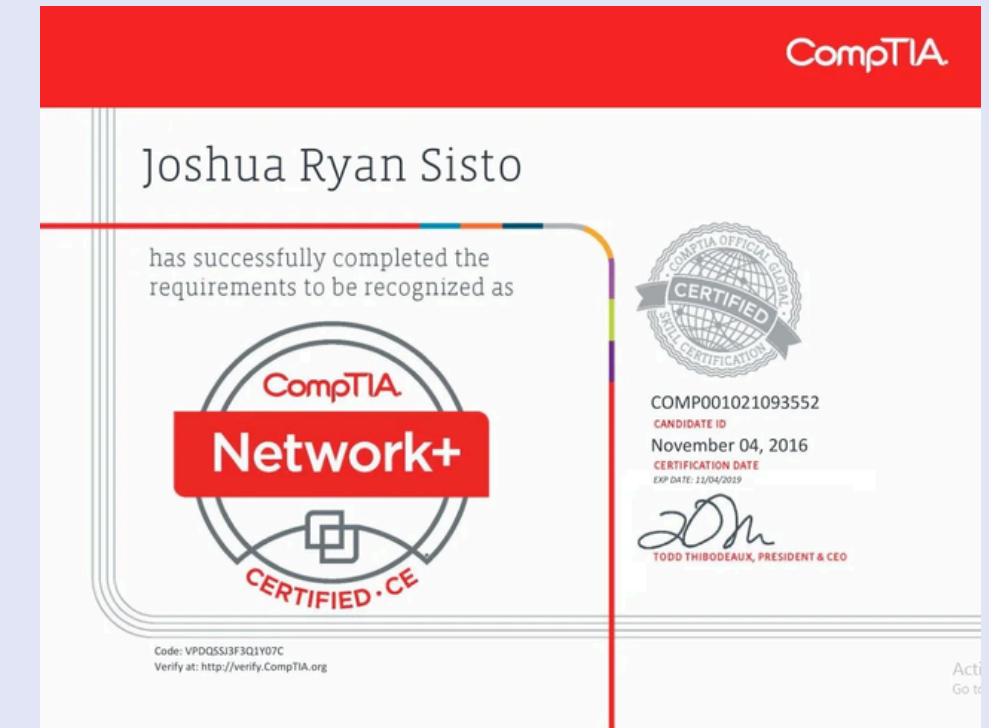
CompTIA

Joshua Ryan Sisto

has successfully completed the requirements to be recognized as

CompTIA
Network+
CERTIFIED · CE

COMPTIA OFFICIAL GLOBAL SKILL CERTIFICATION
CERTIFIED

COMP001021093552
CANDIDATE ID
November 04, 2016
CERTIFICATION DATE
EXP DATE: 11/04/2019

TODD THIBODEAUX, PRESIDENT & CEO

Code: VPDQSSJ3F3Q1Y07C
Verify at: http://verify.CompTIA.org

Acti
Go to